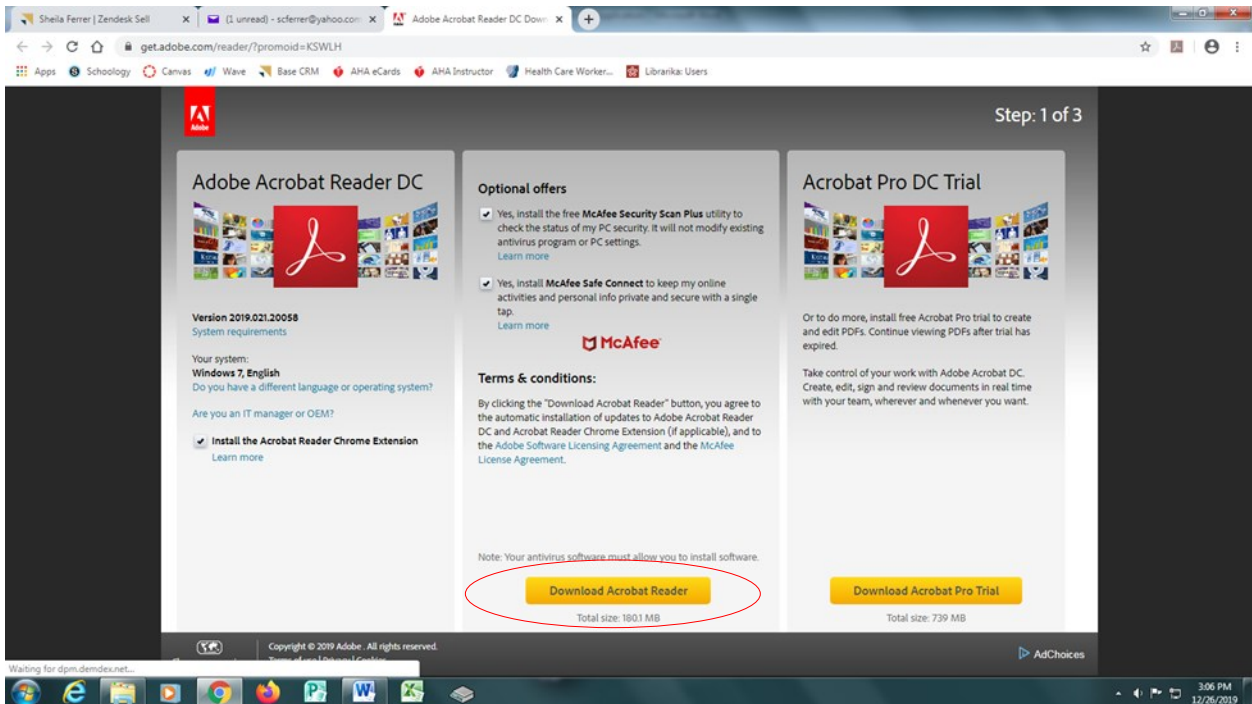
Sheila Ferrer | Zendesk Sell
(1 unread) - scferrer@yahoo.com
Adobe Acrobat Reader DC Dow

get.adobe.com/reader/?promoid=KSWLH

Apps Schoology Canvas Wave Base CRM AHA eCards AHA Instructor Health Care Worker... Librarika: Users

Adobe

Step: 1 of 3

Adobe Acrobat Reader DC

Version 2019.021.20058
System requirements

Your system:
Windows 7, English
Do you have a different language or operating system?

Are you an IT manager or OEM?

Install the Acrobat Reader Chrome Extension
Learn more

Optional offers

Yes, install the free McAfee Security Scan Plus utility to check the status of my PC security. It will not modify existing antivirus program or PC settings.
Learn more

Yes, install McAfee Safe Connect to keep my online activities and personal info private and secure with a single tap.
Learn more

McAfee

Terms & conditions:

By clicking the "Download Acrobat Reader" button, you agree to the automatic installation of updates to Adobe Acrobat Reader DC and Acrobat Reader Chrome Extension (if applicable), and to the Adobe Software Licensing Agreement and the McAfee License Agreement.

Note: Your antivirus software must allow you to install software.

Download Acrobat Reader

Total size: 180.1 MB

Acrobat Pro DC Trial

Or to do more, install free Acrobat Pro trial to create and edit PDFs. Continue viewing PDFs after trial has expired.

Take control of your work with Adobe Acrobat DC. Create, edit, sign and review documents in real time with your team, wherever and whenever you want.

Download Acrobat Pro Trial

Total size: 739 MB

Copyright © 2019 Adobe . All rights reserved.
Terms of use | Privacy | Cookies

AdChoices

Waiting for dpm.demdex.net...

3:06 PM
12/26/2019